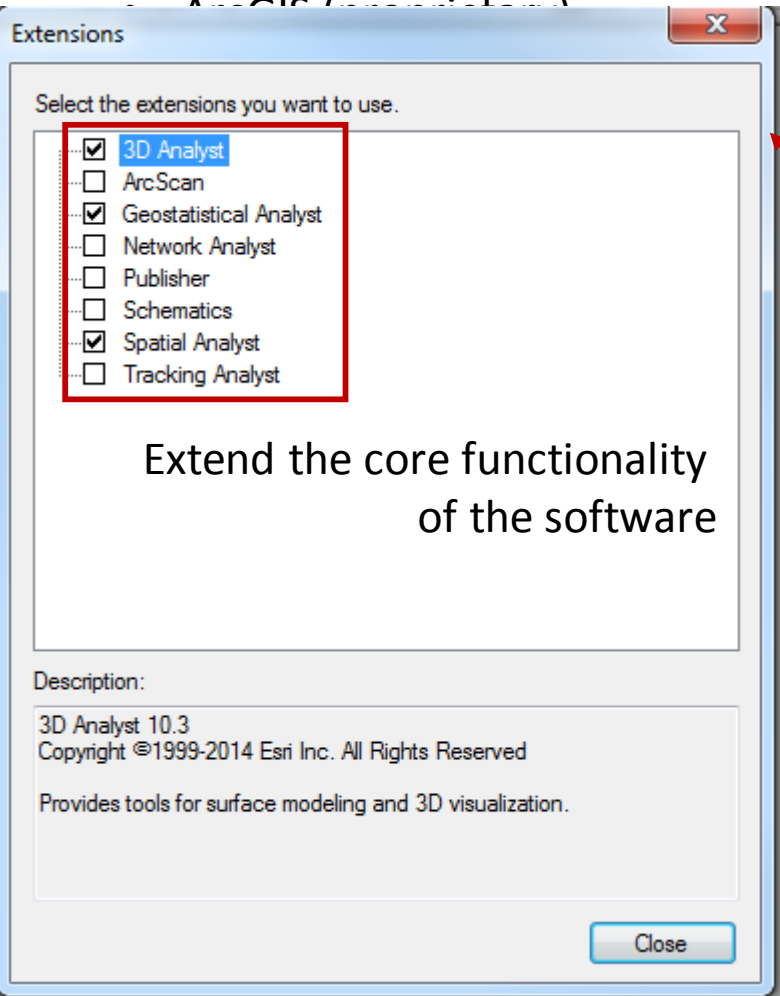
• ArcGIS (proprietary)

Extensions

Select the extensions you want to use.

☑ 3D Analyst
☐ ArcScan
☑ Geostatistical Analyst
☐ Network Analyst
☐ Publisher
☐ Schematics
☑ Spatial Analyst
☐ Tracking Analyst

Extend the core functionality of the software

Description:

3D Analyst 10.3
Copyright ©1999-2014 Esri Inc. All Rights Reserved

Provides tools for surface modeling and 3D visualization.

Close